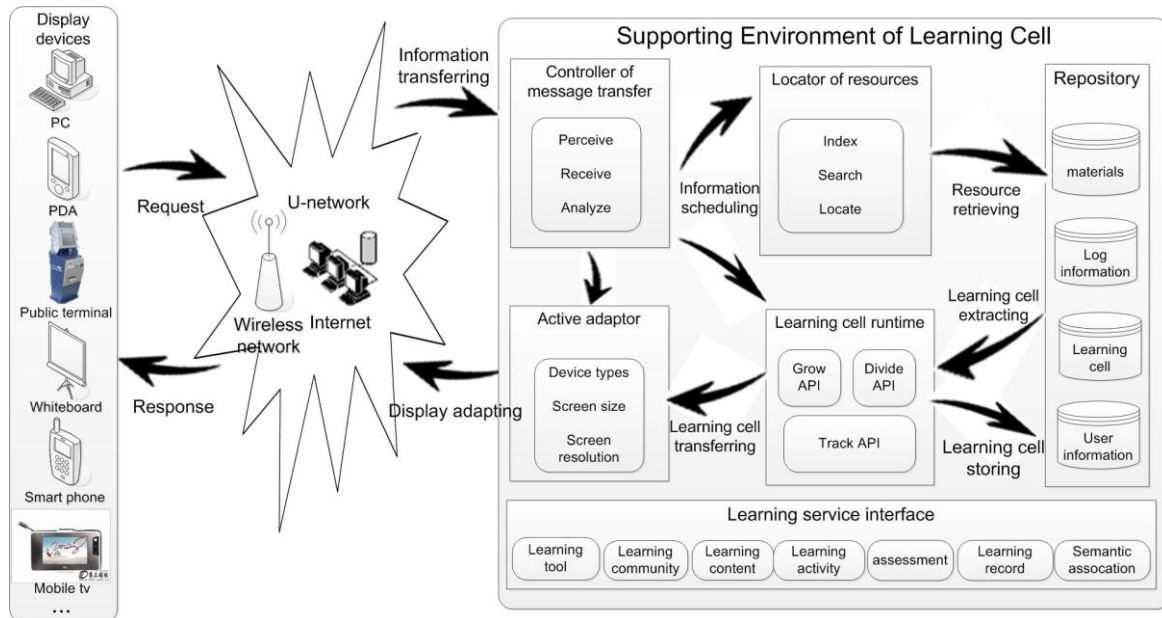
Display devices

PC

PDA

Public terminal

Whiteboard

Smart phone

Mobile tv

...

Request

Response

U-network

Wireless network

Internet

Information transferring

Display adapting

Supporting Environment of Learning Cell

Controller of message transfer

Perceive

Receive

Analyze

Information scheduling

Locator of resources

Index

Search

Locate

Resource retrieving

Repository

materials

Log information

Learning cell

User information

Active adaptor

Device types

Screen size

Screen resolution

Learning cell transferring

Learning cell runtime

Grow API

Divide API

Track API

Learning cell extracting

Learning cell storing

Learning service interface

Learning tool

Learning community

Learning content

Learning activity

assessment

Learning record

Semantic assocation